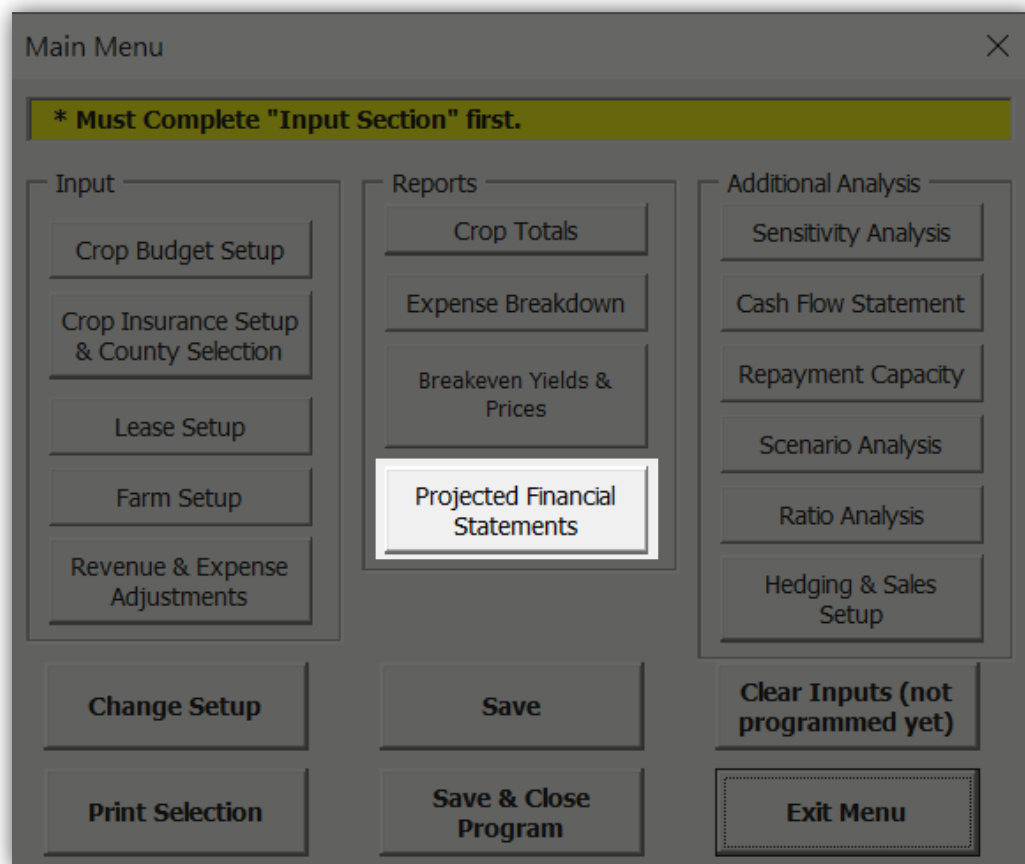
Main Menu

* Must Complete "Input Section" first.

Input

Crop Budget Setup

Crop Insurance Setup & County Selection

Lease Setup

Farm Setup

Revenue & Expense Adjustments

Reports

Crop Totals

Expense Breakdown

Breakeven Yields & Prices

Projected Financial Statements

Additional Analysis

Sensitivity Analysis

Cash Flow Statement

Repayment Capacity

Scenario Analysis

Ratio Analysis

Hedging & Sales Setup

Change Setup

Save

Clear Inputs (not programmed yet)

Print Selection

Save & Close Program

Exit Menu